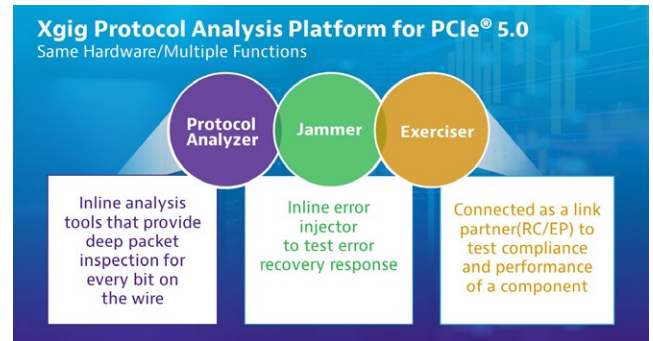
Xgig Protocol Analysis Platform for PCIe® 5.0
Same Hardware/Multiple Functions

Protocol Analyzer

Jammer

Exerciser

Inline analysis tools that provide deep packet inspection for every bit on the wire

Inline error injector to test error recovery response

Connected as a link partner(RC/EP) to test compliance and performance of a component